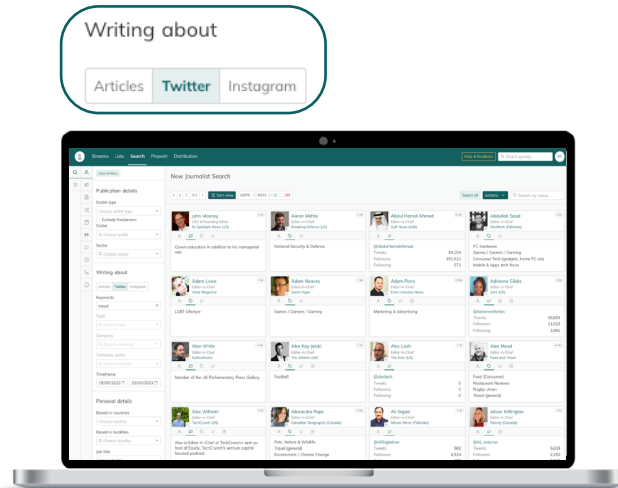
Writing about

Articles | Twitter | Instagram

Streams Lists Search Pinpoint Distribution

Help & feedback Find it quickly...

New Journalist Search

Publication details

Outlet type

Exclude freelancers

Outlet

Sector

Writing about

Articles Twitter Instagram

Keywords

Travel

Topic

Company

Company sector

Timeframe

Personal details

Based in countries

Based in localities

Job title

Sort views

Select all Actions

John Wesley
Editor-in-Chief

Aaron Wahls
Editor-in-Chief

Abdul Hamid Ahmad
Editor-in-Chief

Abdullah Saad
Editor-in-Chief

Covers education in addition to his managerial role

National Security & Defence

@AbdulHamidAhmad

PC Hardware Games / Gamers / Gaming Consumer Tech gadgets, home PC etc Mobile & Apps tech focus

Adam Lowe
Editor-in-Chief

Adam Reeves
Editor-in-Chief

Adam Perry
Editor-in-Chief

Adrienne Gibbs
Editor-in-Chief

LGBT Lifestyle

Games / Gamers / Gaming

Marketing & Advertising

@AdrienneWrites

Alan White
Editor-in-Chief

Alex Kay (elsk)
Editor-in-Chief

Alex Lash
Editor-in-Chief

Alex Mead
Editor-in-Chief

Member of the UK Parliamentary Press Gallery

Football

@alexlash

Food (Consumer) Restaurant Reviews Rugby Union Travel (general)

Alex Wilhelm
Editor-in-Chief

Alexandra Pope
Editor-in-Chief

Ali Sajjad
Editor-in-Chief

Alison Millington
Editor-in-Chief

Alex is Editor in Chief of TechCrunch and co-host of Equity, TechCrunch's venture capital focused podcast.

Pets, Nature & Wildlife Travel (general) Environment / Climate Change

@AliSajjadnow

@ali_millie